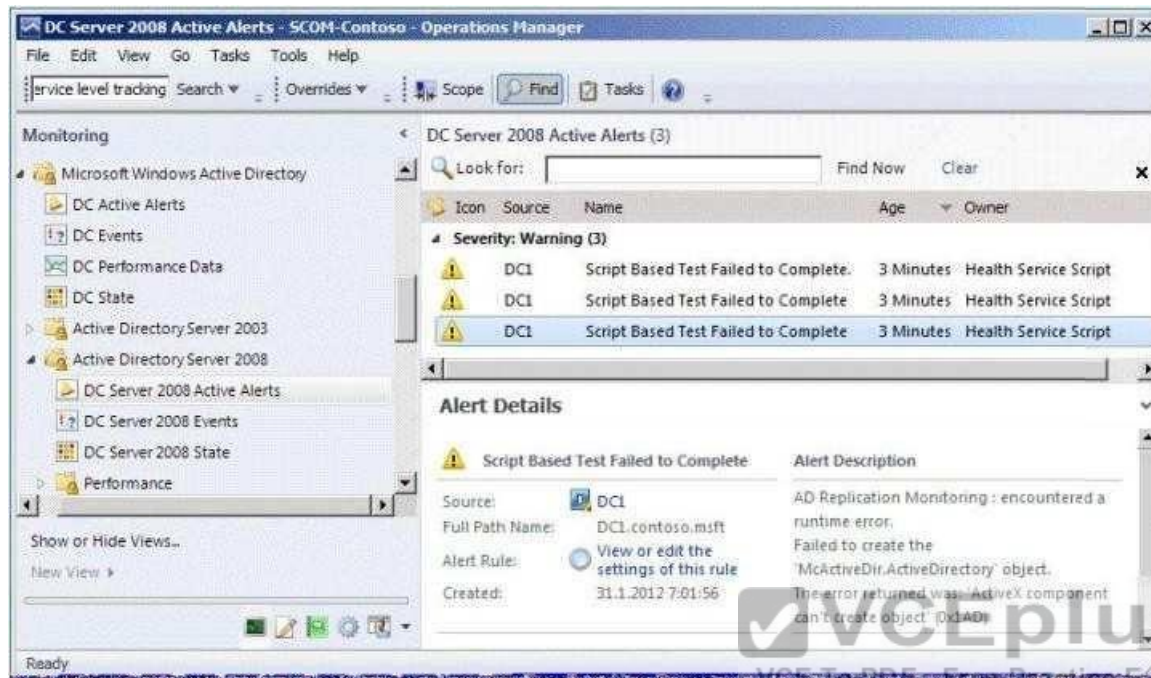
DC Server 2008 Active Alerts - SCOM-Contoso - Operations Manager

File Edit View Go Tasks Tools Help

ervice level tracking Search ▾ Overrides ▾ Scope Find Tasks

Monitoring

Microsoft Windows Active Directory
DC Active Alerts
DC Events
DC Performance Data
DC State
Active Directory Server 2003
Active Directory Server 2008
DC Server 2008 Active Alerts
DC Server 2008 Events
DC Server 2008 State
Performance

Show or Hide Views...
New View ▸

DC Server 2008 Active Alerts (3)

Look for: Find Now Clear

| Icon | Source | Name | Age | Owner |
|---|---|---|---|---|
| Severity: Warning (3) | | | | |
| | DC1 | Script Based Test Failed to Complete. | 3 Minutes | Health Service Script |
| | DC1 | Script Based Test Failed to Complete | 3 Minutes | Health Service Script |
| | DC1 | Script Based Test Failed to Complete | 3 Minutes | Health Service Script |

Alert Details

Script Based Test Failed to Complete

Source: DC1
Full Path Name: DC1.contoso.msft
Alert Rule: View or edit the settings of this rule
Created: 31.1.2012 7:01:56

Alert Description

AD Replication Monitoring : encountered a runtime error.
Failed to create the 'McActiveDir.ActiveDirectory' object.
The error returned was: 'ActiveX component can't create object' (0x1AD)

VCEplu

Ready